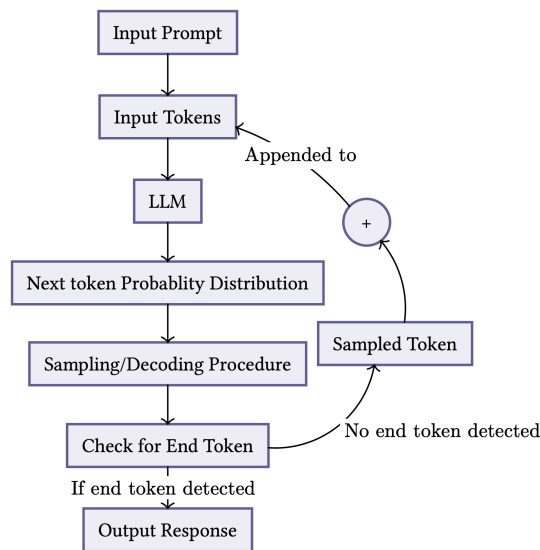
Input Prompt

Input Tokens

Appended to

+

LLM

Next token Probablity Distribution

Sampled Token

Sampling/Decoding Procedure

Check for End Token

No end token detected

If end token detected

Output Response